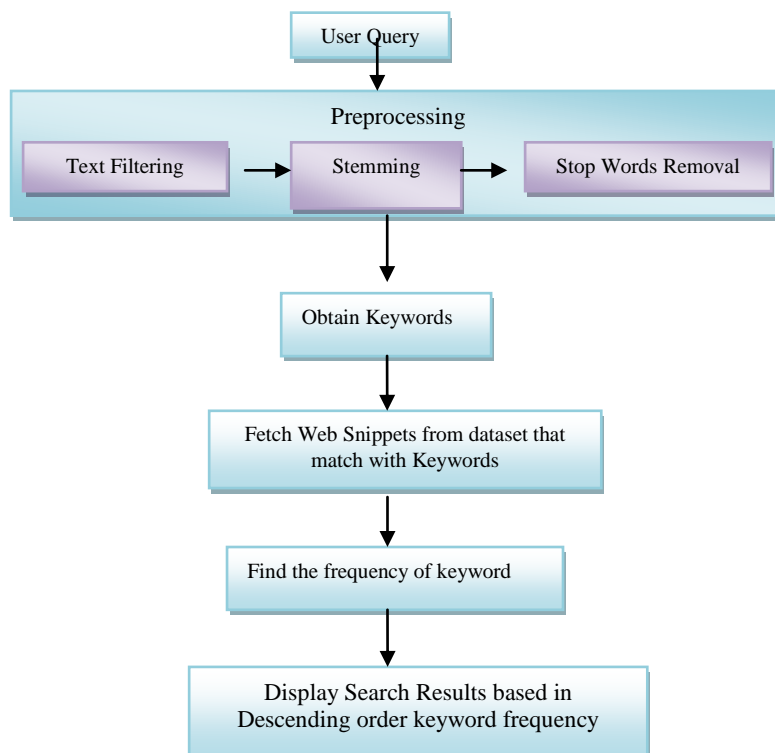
User Query

Preprocessing

Text Filtering

Stemming

Stop Words Removal

Obtain Keywords

Fetch Web Snippets from dataset that match with Keywords

Find the frequency of keyword

Display Search Results based in Descending order keyword frequency